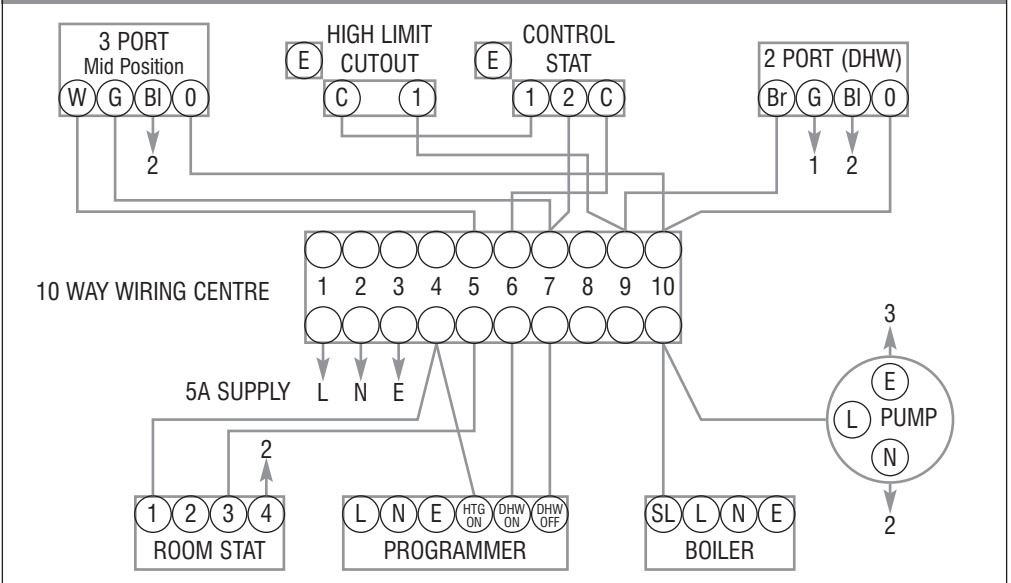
3 PORT
Mid Position
W G Bl 0
2

E HIGH LIMIT CUTOUT
C 1

E CONTROL STAT
1 2 C

2 PORT (DHW)
Br G Bl 0
1 2

10 WAY WIRING CENTRE
1 2 3 4 5 6 7 8 9 10

5A SUPPLY L N E

3
E
L PUMP
N
2

2
1 2 3 4
ROOM STAT

L N E HTG ON DHW ON DHW OFF
PROGRAMMER

SL L N E
BOILER